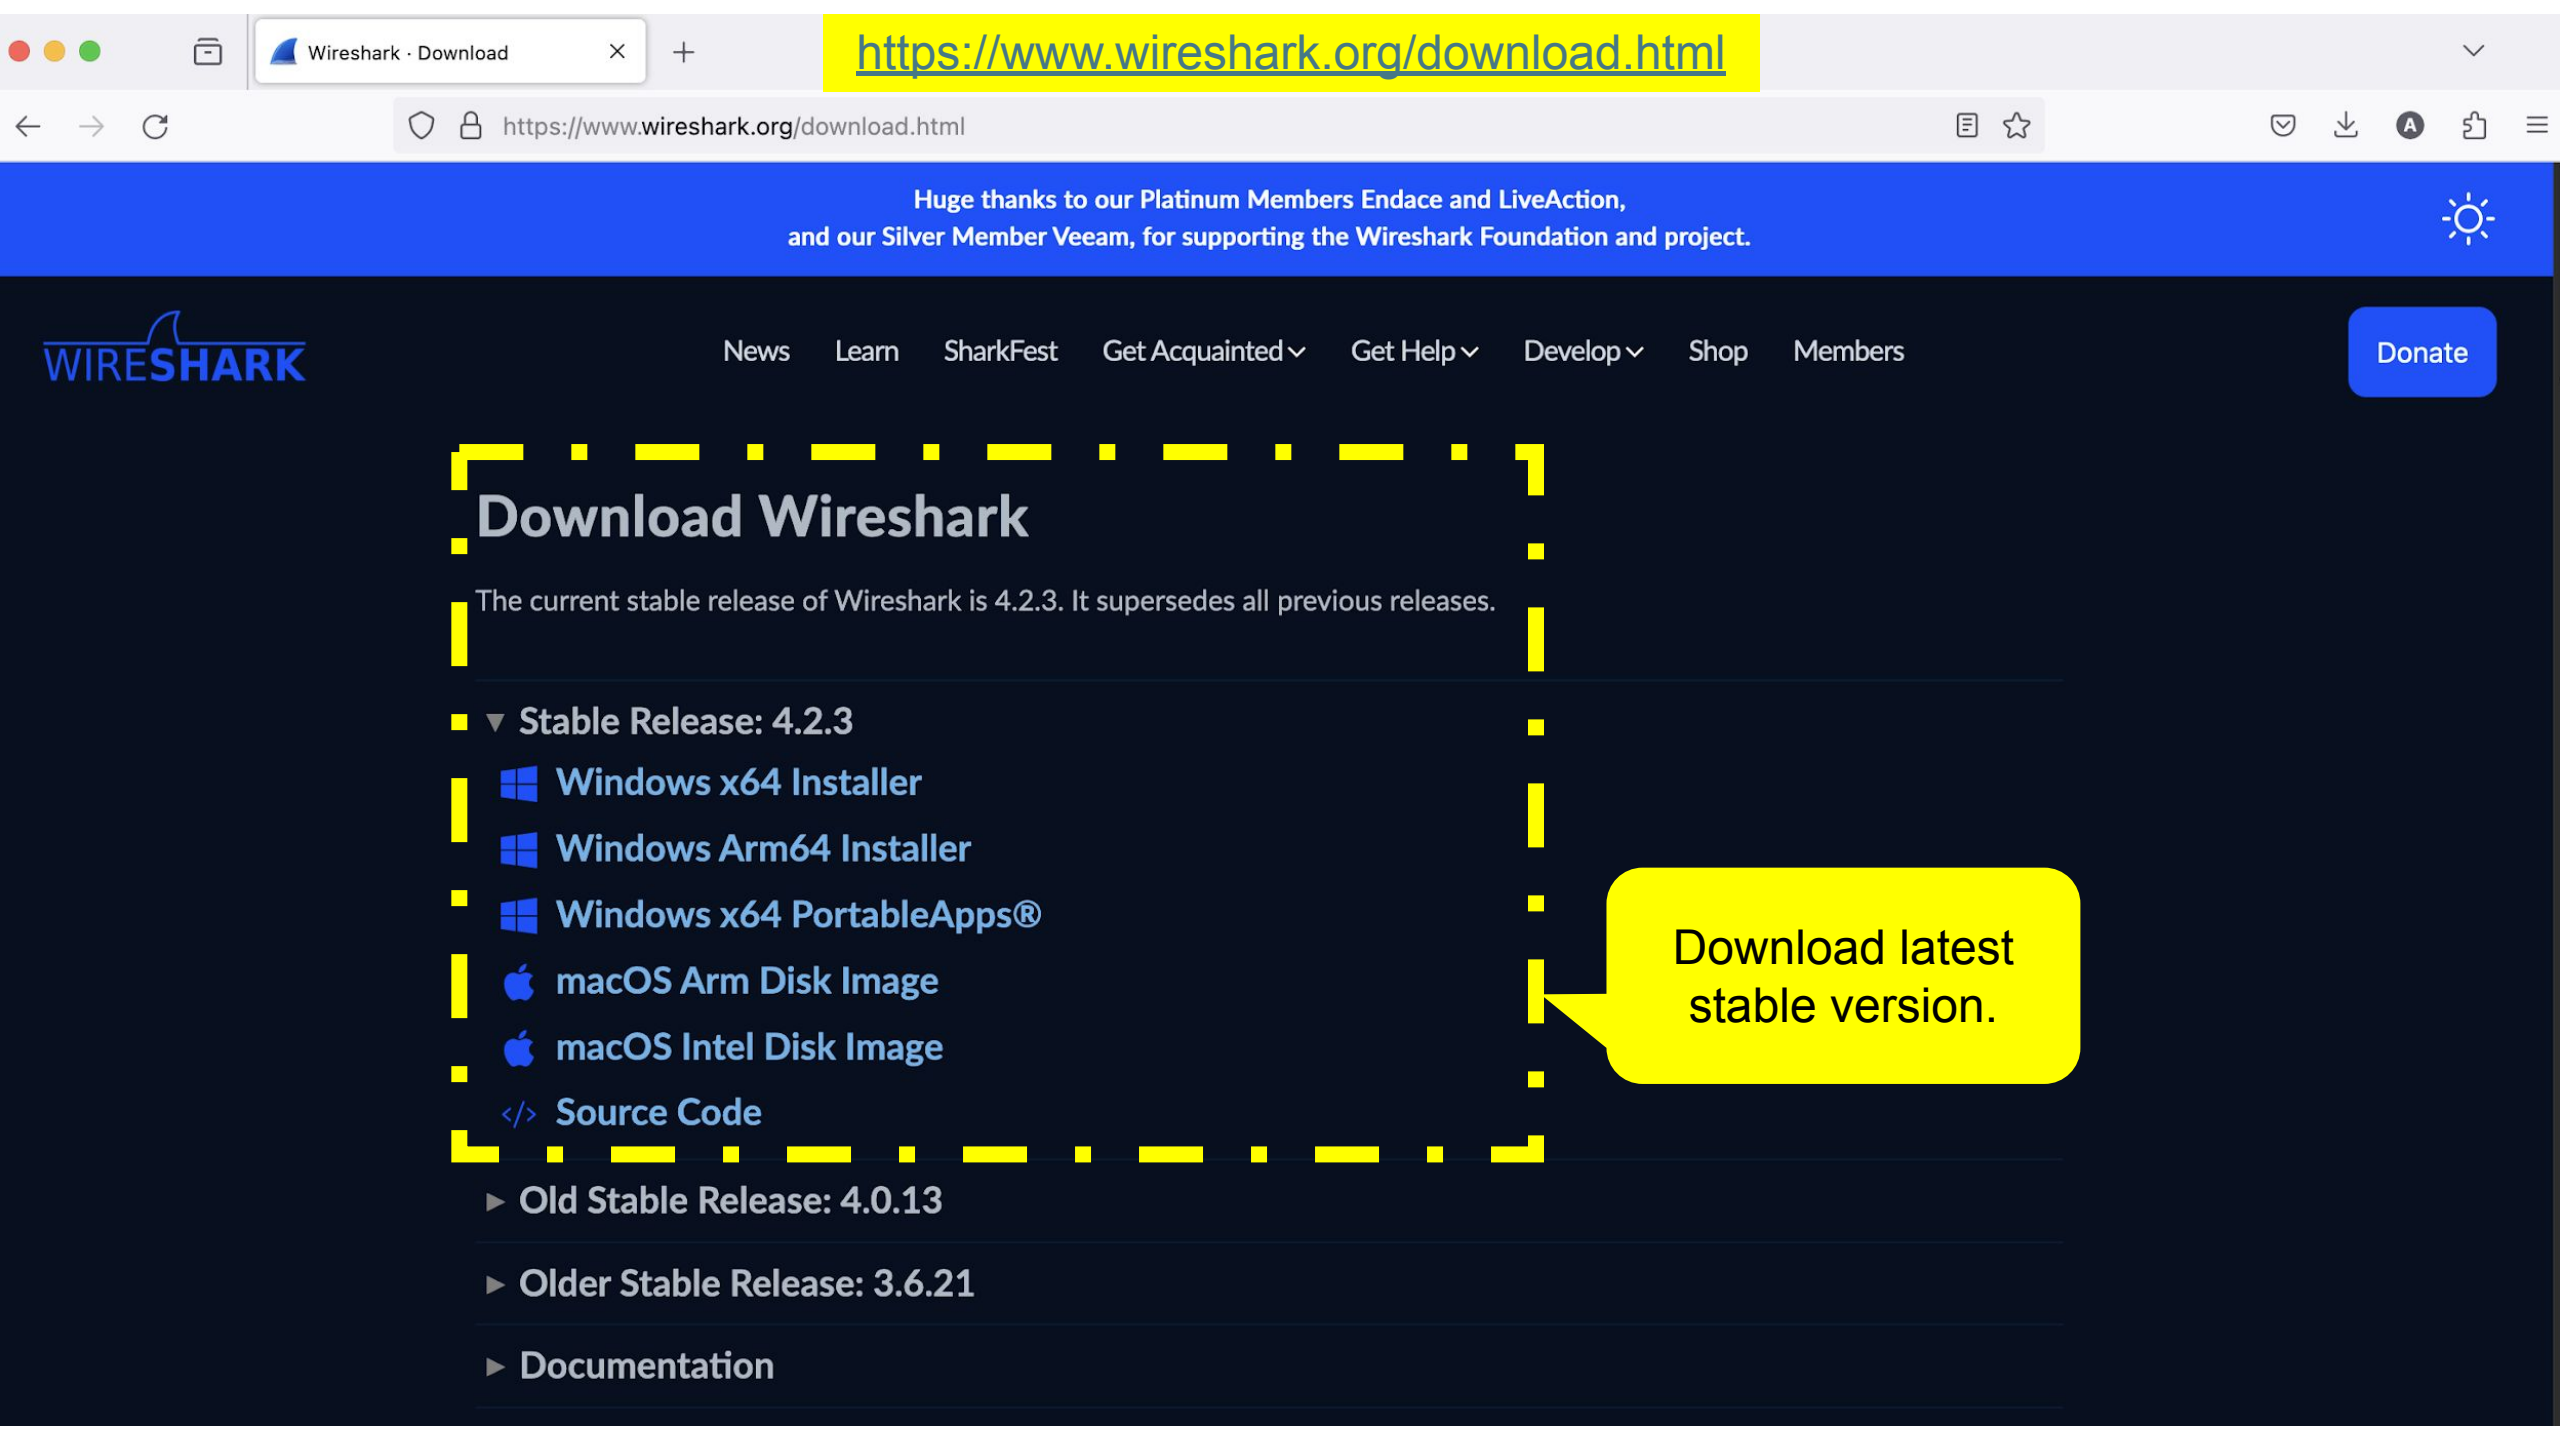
Wireshark · Download

https://www.wireshark.org/download.html

https://www.wireshark.org/download.html

Huge thanks to our Platinum Members Endace and LiveAction,
and our Silver Member Veeam, for supporting the Wireshark Foundation and project.

WIRESHARK

News Learn SharkFest Get Acquainted Get Help Develop Shop Members

Donate

Download Wireshark

The current stable release of Wireshark is 4.2.3. It supersedes all previous releases.

Stable Release: 4.2.3

Windows x64 Installer

Windows Arm64 Installer

Windows x64 PortableApps®

macOS Arm Disk Image

macOS Intel Disk Image

Source Code

Download latest stable version.

Old Stable Release: 4.0.13

Older Stable Release: 3.6.21

Documentation